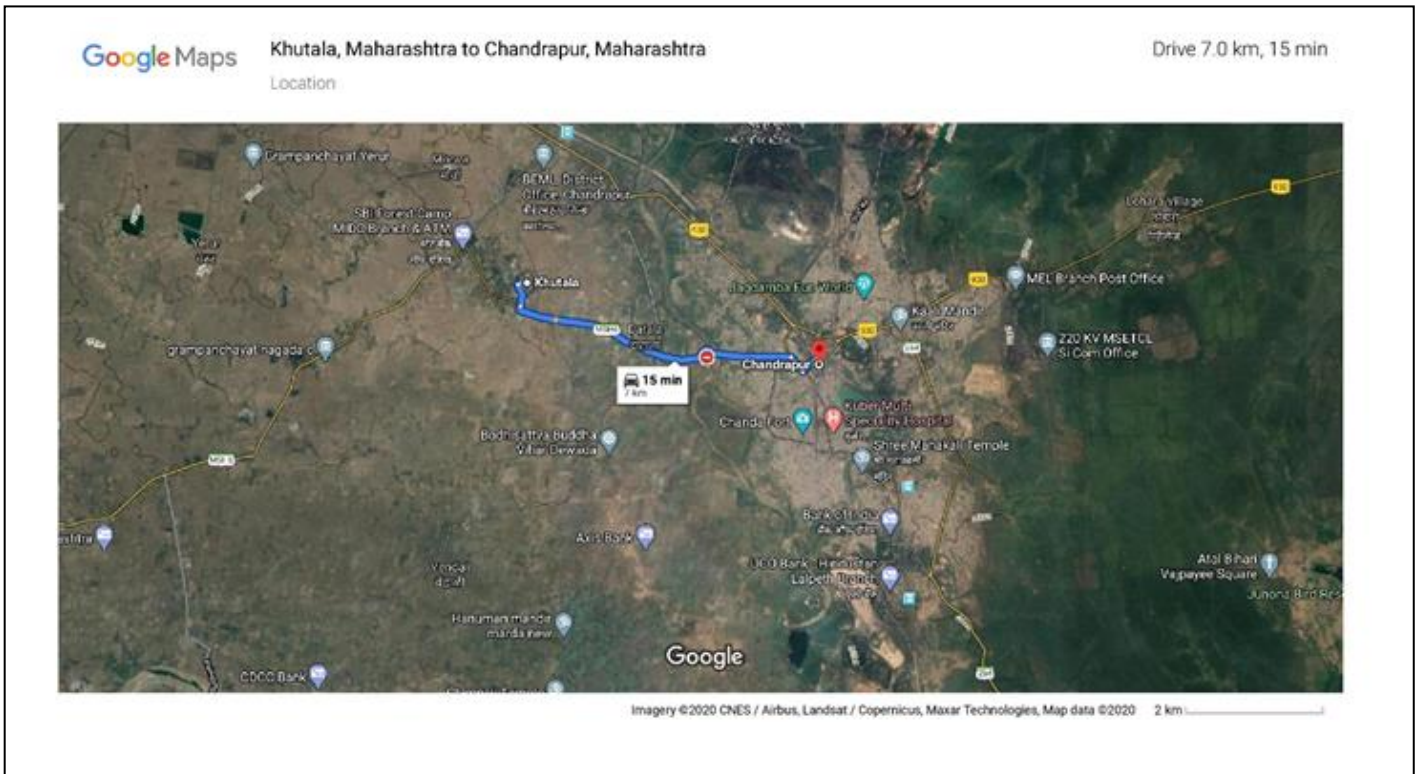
Google Maps

Khutala, Maharashtra to Chandrapur, Maharashtra

Location

Drive 7.0 km, 15 min

Grampanchayat Yerur

BEML District Office Chandrapur

SBI Forest Camp MIDC Branch & ATM

Khutala

grampanchayat nagada

15 min
7 km

Chandrapur

Jagannath Fun World

MEL Branch Post Office

220 KV MSETCL Si Com Office

Lohara village

Chanda Fort

Kuber Multi Speciality Hospital

Shree Mahakali Temple

Bodhisattva Buddha Vihar Dewada

Bank of India

Axis Bank

UCO Bank - Hindustan Lalpeth Branch

Atal Bihari Vajpayee Square

Junona Bird Res

Hanuman mandir

CDCC Bank

Google

Imagery ©2020 CNES / Airbus, Landsat / Copernicus, Maxar Technologies, Map data ©2020 2 km